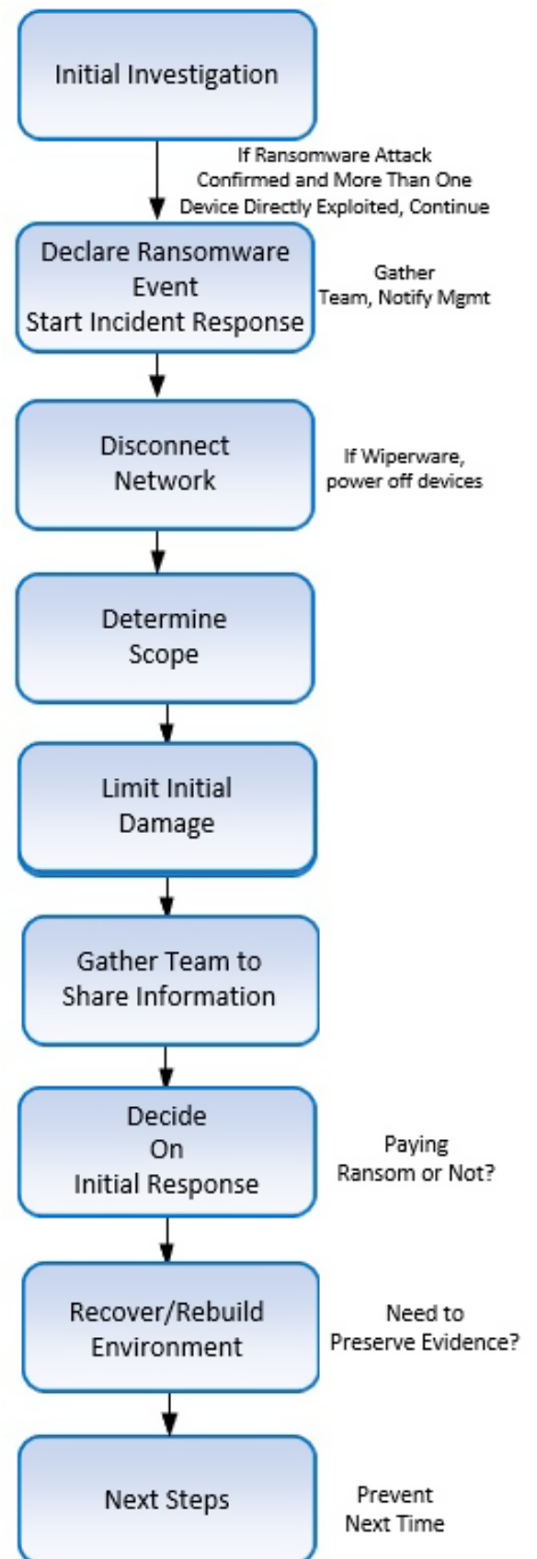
Initial Investigation

If Ransomware Attack Confirmed and More Than One Device Directly Exploited, Continue

Declare Ransomware Event Start Incident Response

Gather Team, Notify Mgmt

Disconnect Network

If Wiperware, power off devices

Determine Scope

Limit Initial Damage

Gather Team to Share Information

Decide On Initial Response

Paying Ransom or Not?

Recover/Rebuild Environment

Need to Preserve Evidence?

Next Steps

Prevent Next Time